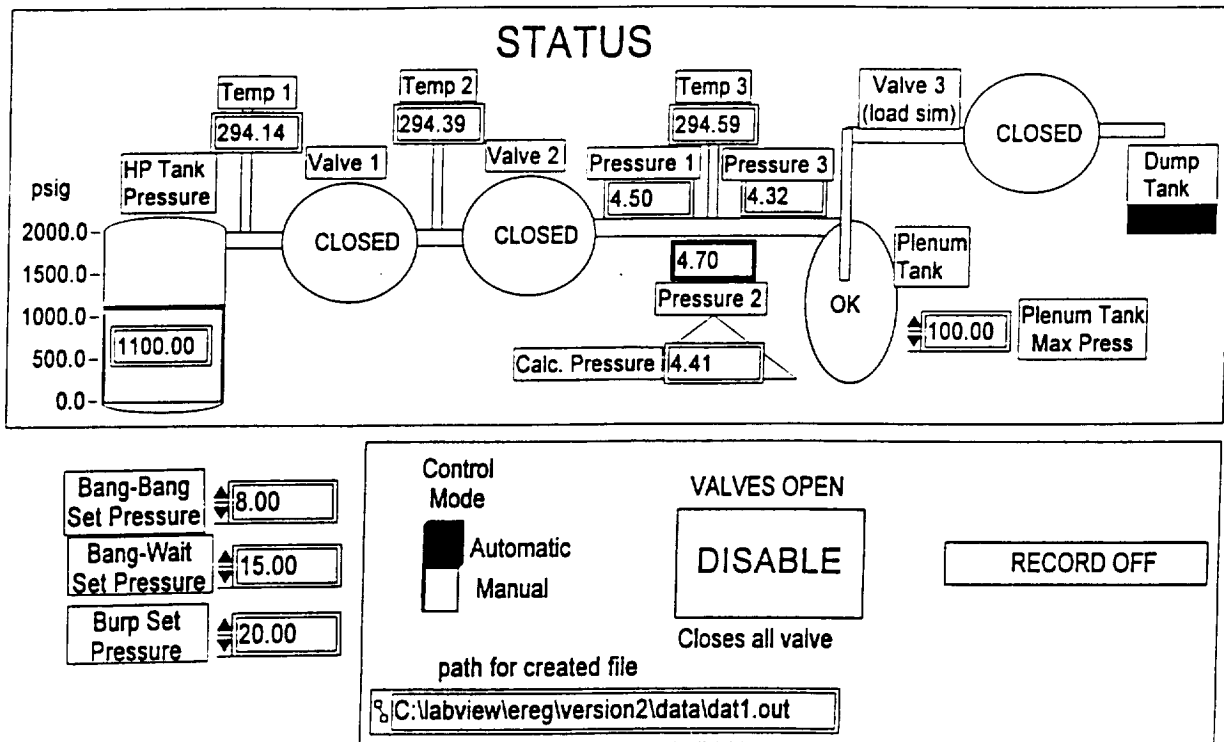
STATUS

Temp 1
294.14
Temp 2
294.39
Temp 3
294.59
Valve 3 (load sim)
CLOSED
Dump Tank

HP Tank Pressure
psig
Valve 1
CLOSED
Valve 2
CLOSED
Pressure 1
4.50
Pressure 3
4.32

2000.0
1500.0
1000.0
500.0
0.0
1100.00

4.70
Pressure 2
Calc. Pressure
4.41

Plenum Tank
OK
100.00
Plenum Tank Max Press

Bang-Bang Set Pressure
8.00
Bang-Wait Set Pressure
15.00
Burp Set Pressure
20.00

Control Mode
Automatic
Manual

VALVES OPEN
DISABLE
Closes all valve

RECORD OFF

path for created file
C:\labview\ereg\version2\data\dat1.out